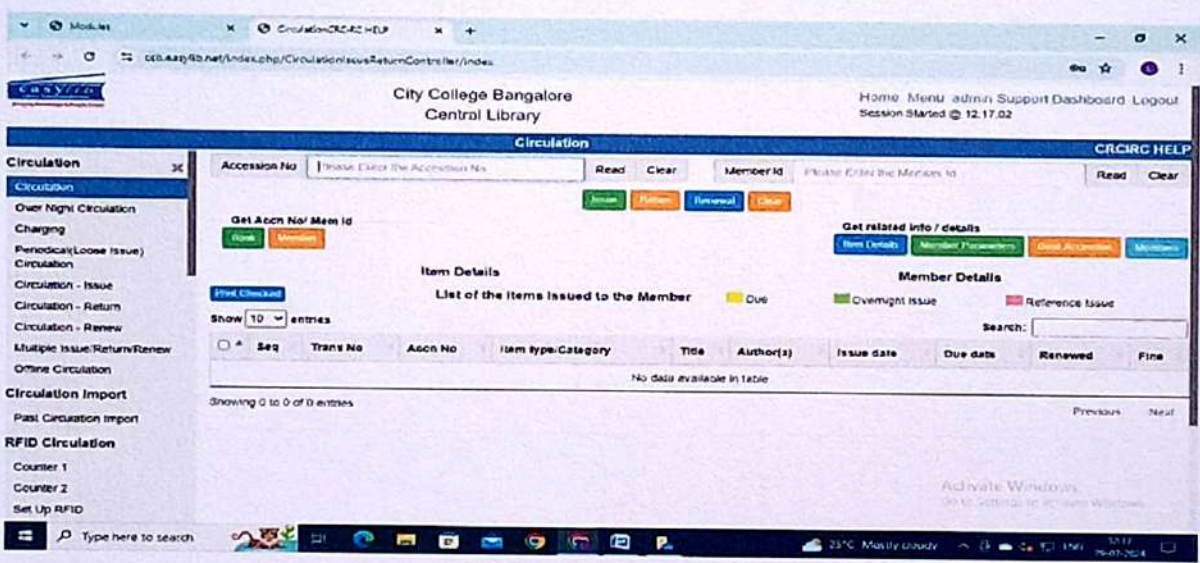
Modules
Circulation:CRCIRC HELP
ccb.easylib.net/index.php/Circulation/issueReturnController/index

City College Bangalore
Central Library

Home Menu admin Support Dashboard Logout
Session Started @ 12.17.02

Circulation
CRCIRC HELP

Circulation
Circulation
Over Night Circulation
Charging
Periodical(Loose Issue) Circulation
Circulation - Issue
Circulation - Return
Circulation - Renew
Multiple Issue/Return/Renew
Offline Circulation
Circulation Import
Past Circulation Import
RFID Circulation
Counter 1
Counter 2
Set Up RFID

Accession No | Please Enter the Accession No | Read | Clear
Member Id | Please Enter the Member Id | Read | Clear

Issue | Return | Renewal | Clear

Get Accn No/ Mem Id
Book | Member

Get related info / details
Item Details | Member Parameters | Book Accession | Members

Item Details
Member Details

Print Checked
List of the Items Issued to the Member
Due
Overnight Issue
Reference Issue

Show 10 entries
Search:

| Seq | Trans No | Accn No | Item type/Category | Title | Author(s) | Issue date | Due date | Renewed | Fine |
|---|---|---|---|---|---|---|---|---|---|
| No data available in table | | | | | | | | | |

Showing 0 to 0 of 0 entries
Previous Next

Activate Windows
Go to Settings to activate Windows.

Type here to search
25°C Mostly cloudy
ENG
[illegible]